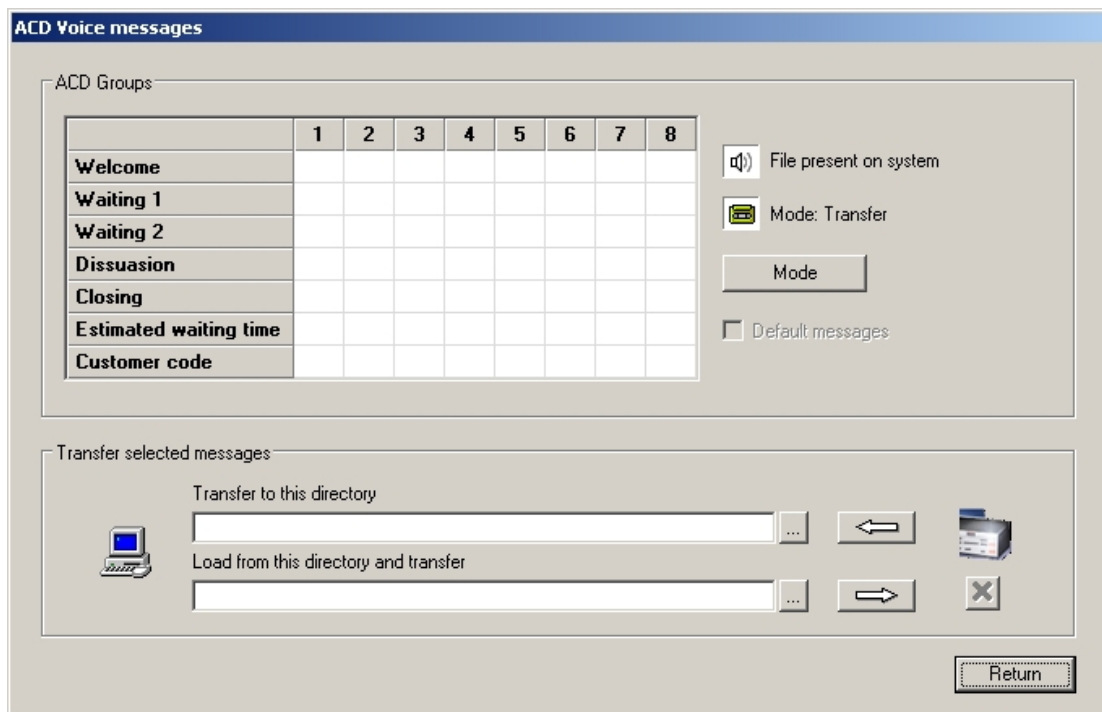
ACD Voice messages

ACD Groups

| | 1 | 2 | 3 | 4 | 5 | 6 | 7 | 8 |
|---|---|---|---|---|---|---|---|---|
| Welcome | | | | | | | | |
| Waiting 1 | | | | | | | | |
| Waiting 2 | | | | | | | | |
| Dissuasion | | | | | | | | |
| Closing | | | | | | | | |
| Estimated waiting time | | | | | | | | |
| Customer code | | | | | | | | |

File present on system

Mode: Transfer

Mode

Default messages

Transfer selected messages

Transfer to this directory

...

Load from this directory and transfer

...

Return